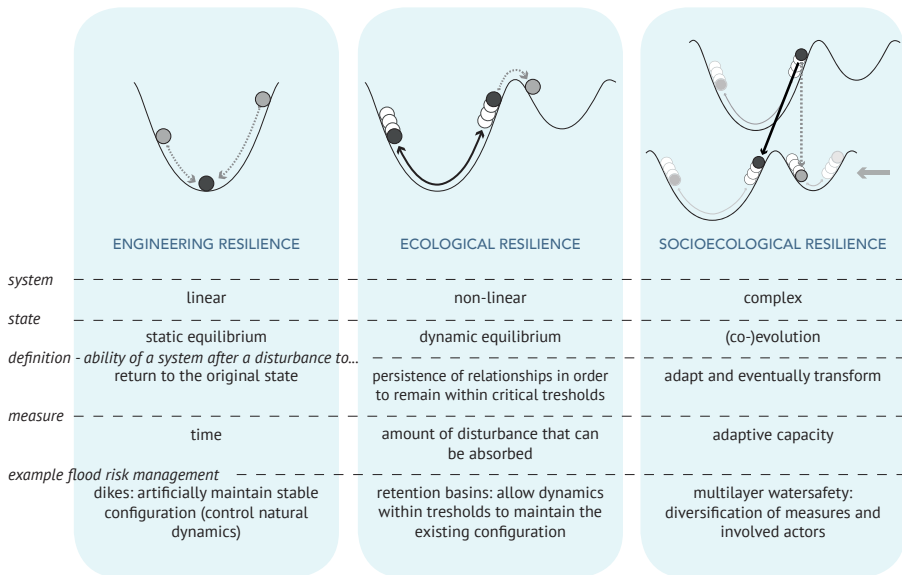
ENGINEERING RESILIENCE

ECOLOGICAL RESILIENCE

SOCIOECOLOGICAL RESILIENCE

system

linear

non-linear

complex

state

static equilibrium

dynamic equilibrium

(co-)evolution

definition - ability of a system after a disturbance to...

return to the original state

persistence of relationships in order to remain within critical tresholds

adapt and eventually transform

measure

time

amount of disturbance that can be absorbed

adaptive capacity

example flood risk management

dikes: artificially maintain stable configuration (control natural dynamics)

retention basins: allow dynamics within tresholds to maintain the existing configuration

multilayer watersafety: diversification of measures and involved actors